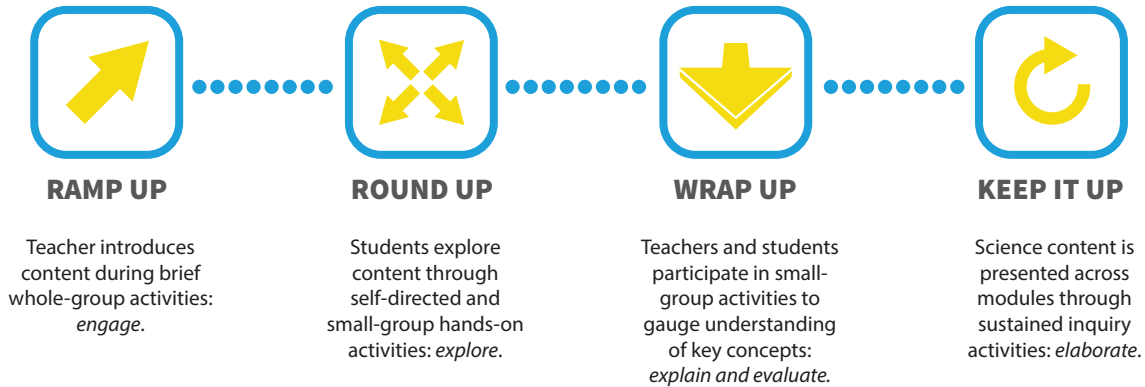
RAMP UP

Teacher introduces content during brief whole-group activities: *engage*.

ROUND UP

Students explore content through self-directed and small-group hands-on activities: *explore*.

WRAP UP

Teachers and students participate in small-group activities to gauge understanding of key concepts: *explain and evaluate*.

KEEP IT UP

Science content is presented across modules through sustained inquiry activities: *elaborate*.